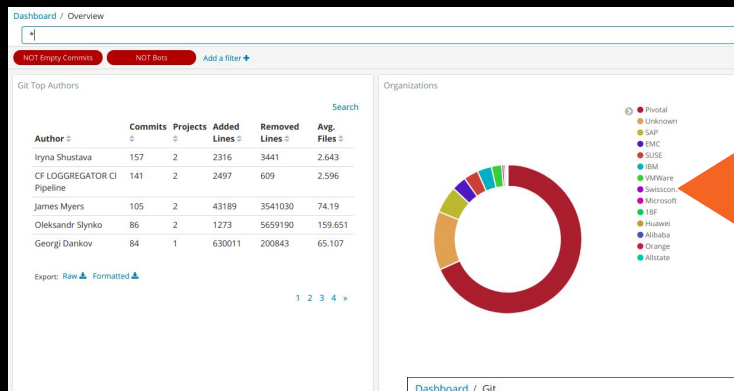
Dashboard / Overview

*

NOT Empty Commits NOT Bots Add a filter +

Git Top Authors

Search

| Author | Commits | Projects | Added Lines | Removed Lines | Avg. Files |
|---|---|---|---|---|---|
| Iryna Shustava | 157 | 2 | 2316 | 3441 | 2.643 |
| CF LOGGREGATOR CI Pipeline | 141 | 2 | 2497 | 609 | 2.596 |
| James Myers | 105 | 2 | 43189 | 3541030 | 74.19 |
| Oleksandr Slynko | 86 | 2 | 1273 | 5659190 | 159.651 |
| Georgi Dankov | 84 | 1 | 630011 | 200843 | 65.107 |

Export: Raw Formatted

1 2 3 4 »

Organizations

Pivotal
Unknown
SAP
EMC
SUSE
IBM
VMWare
Swisscon.
Microsoft
18F
Huawei
Alibaba
Orange
Allstate

Dashboard / Git